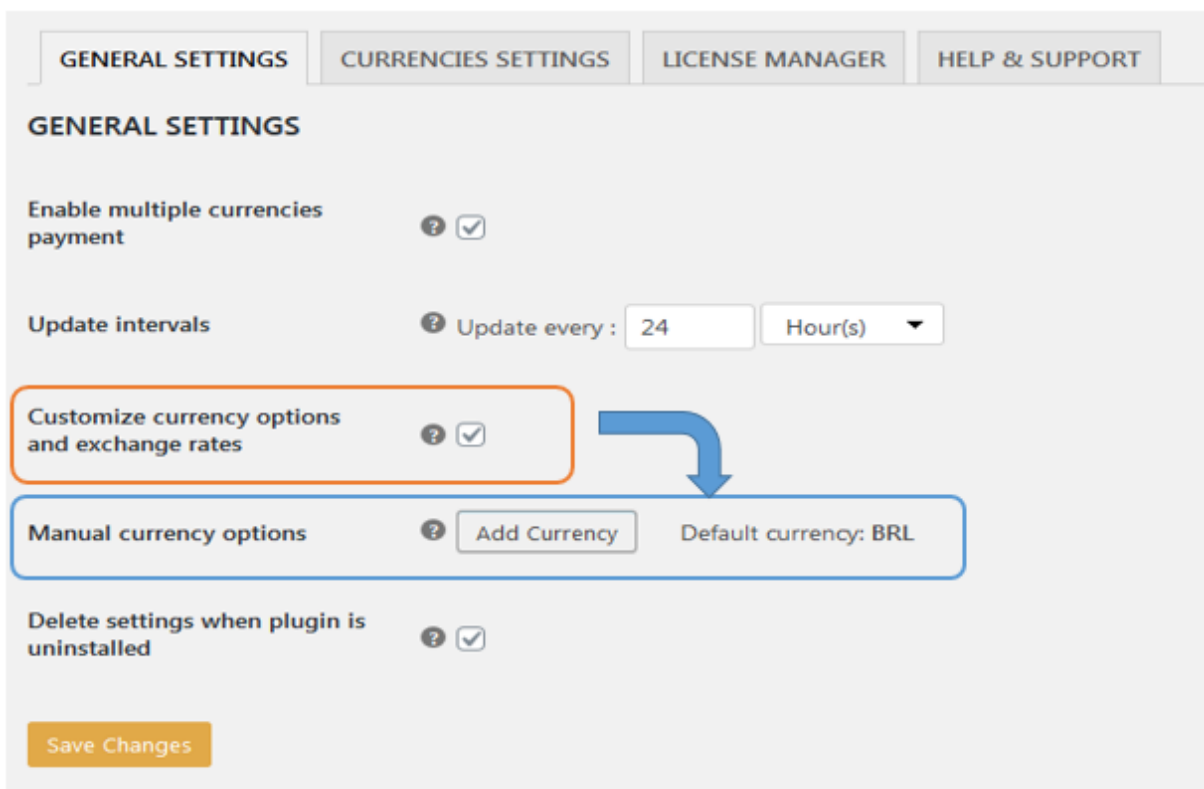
GENERAL SETTINGS | CURRENCIES SETTINGS | LICENSE MANAGER | HELP & SUPPORT

GENERAL SETTINGS

Enable multiple currencies payment

Update intervals
Update every : 24 Hour(s)

Customize currency options and exchange rates

Manual currency options
Add Currency
Default currency: BRL

Delete settings when plugin is uninstalled

Save Changes